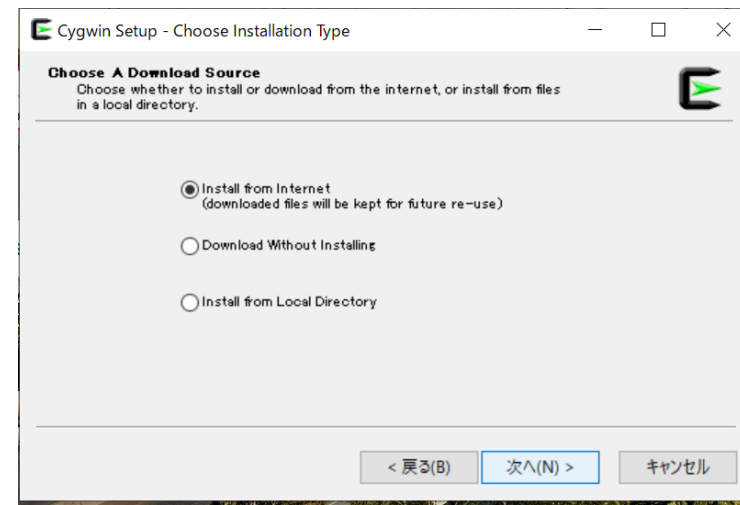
Cygwin Setup - Choose Installation Type

Choose A Download Source
Choose whether to install or download from the internet, or install from files in a local directory.

Install from Internet
(downloaded files will be kept for future re-use)

Download Without Installing

Install from Local Directory

< 戻る(B)
次へ(N) >
キャンセル